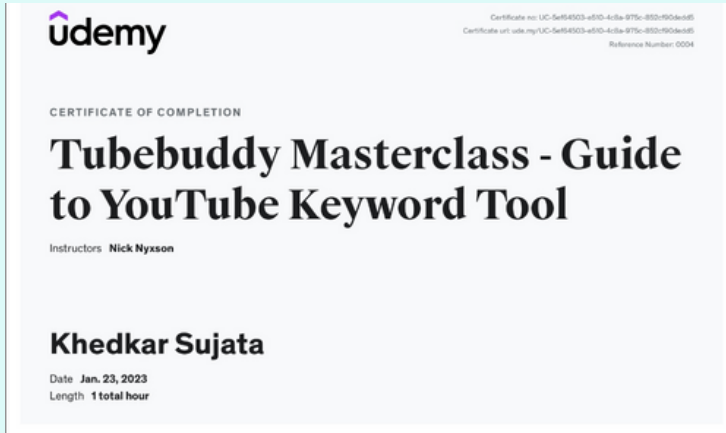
udemy

Certificate no: UC-5ef64503-e510-4c8a-975c-852cf90dedd5
Certificate url: ude.my/UC-5ef64503-e510-4c8a-975c-852cf90dedd5
Reference Number: 0004

CERTIFICATE OF COMPLETION

Tubebuddy Masterclass - Guide to YouTube Keyword Tool

Instructors Nick Nyxson

Khedkar Sujata

Date Jan. 23, 2023
Length 1 total hour